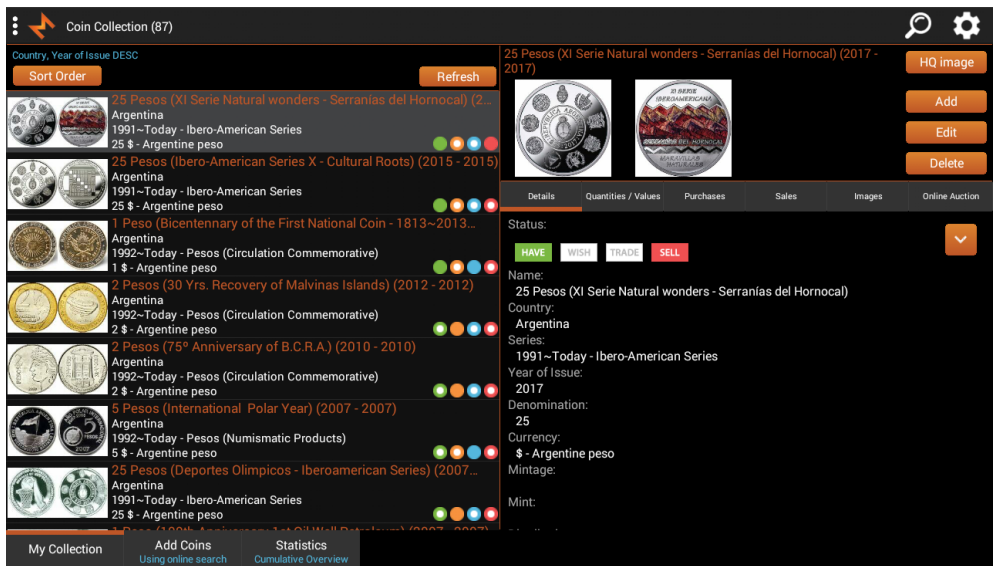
Coin Collection (87)

Country, Year of Issue DESC

Sort Order

Refresh

25 Pesos (XI Serie Natural wonders - Serranías del Hornocal) (2...
Argentina
1991~Today - Ibero-American Series
25 $ - Argentine peso

25 Pesos (Ibero-American Series X - Cultural Roots) (2015 - 2015)
Argentina
1991~Today - Ibero-American Series
25 $ - Argentine peso

1 Peso (Bicentennary of the First National Coin - 1813~2013...
Argentina
1992~Today - Pesos (Circulation Commemorative)
1 $ - Argentine peso

2 Pesos (30 Yrs. Recovery of Malvinas Islands) (2012 - 2012)
Argentina
1992~Today - Pesos (Circulation Commemorative)
2 $ - Argentine peso

2 Pesos (75° Anniversary of B.C.R.A.) (2010 - 2010)
Argentina
1992~Today - Pesos (Circulation Commemorative)
2 $ - Argentine peso

5 Pesos (International Polar Year) (2007 - 2007)
Argentina
1992~Today - Pesos (Numismatic Products)
5 $ - Argentine peso

25 Pesos (Deportes Olimpicos - Iberoamerican Series) (2007...
Argentina
1991~Today - Ibero-American Series
25 $ - Argentine peso

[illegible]

My Collection

Add Coins
Using online search

Statistics
Cumulative Overview

25 Pesos (XI Serie Natural wonders - Serranías del Hornocal) (2017 - 2017)

HQ image

Add

Edit

Delete

Details | Quantities / Values | Purchases | Sales | Images | Online Auction

Status:

HAVE WISH TRADE SELL

Name:
25 Pesos (XI Serie Natural wonders - Serranías del Hornocal)
Country:
Argentina
Series:
1991~Today - Ibero-American Series
Year of Issue:
2017
Denomination:
25
Currency:
$ - Argentine peso
Mintage:

Mint: